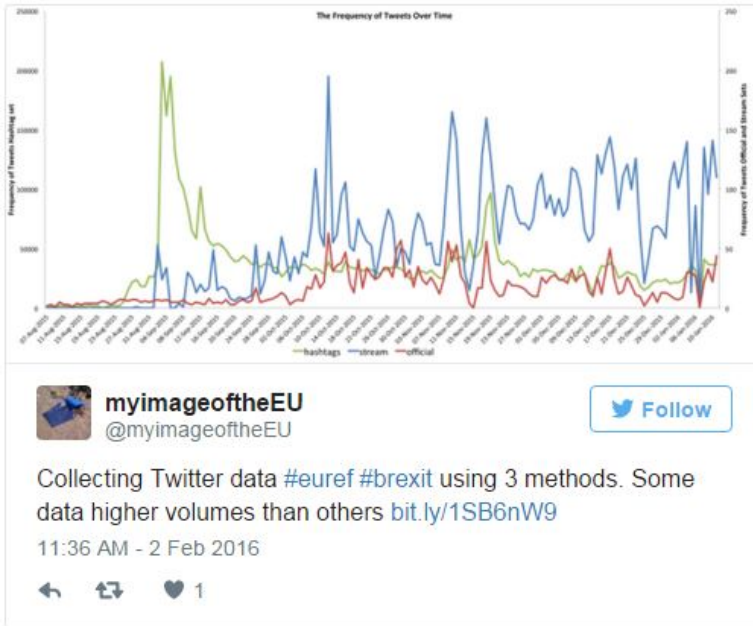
The Frequency of Tweets Over Time

250000
200000
150000
100000
50000
0

Frequency of Tweets Hashtag set

250
200
150
100
50
0

Frequency of Tweets Official and Stream Sets

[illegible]

hashtags — stream — official

myimageoftheEU
@myimageoftheEU

Follow

Collecting Twitter data #euref #brexit using 3 methods. Some data higher volumes than others bit.ly/1SB6nW9

11:36 AM - 2 Feb 2016

1